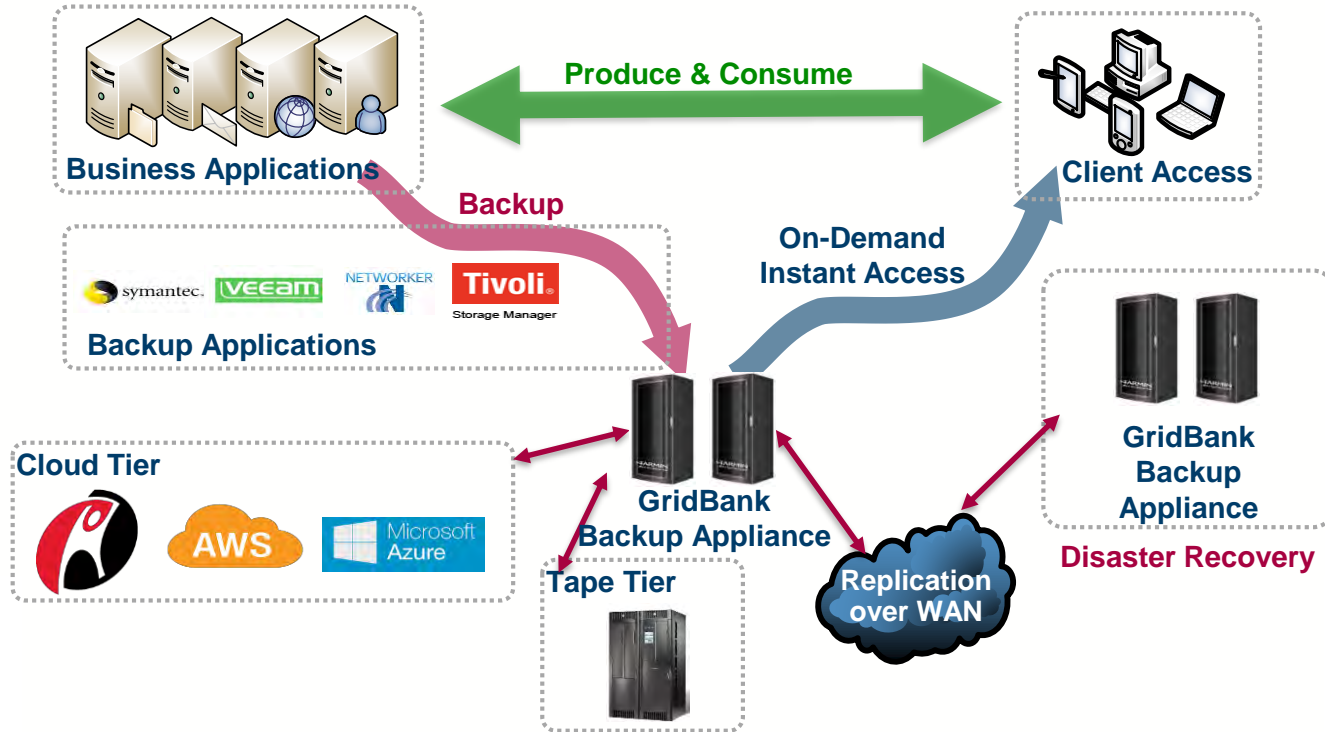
Produce & Consume

Business Applications

Client Access

Backup

On-Demand Instant Access

symantec. VEEAM NETWORKER Tivoli. Storage Manager

Backup Applications

Cloud Tier

AWS

Microsoft Azure

GridBank Backup Appliance

Tape Tier

Replication over WAN

GridBank Backup Appliance

Disaster Recovery